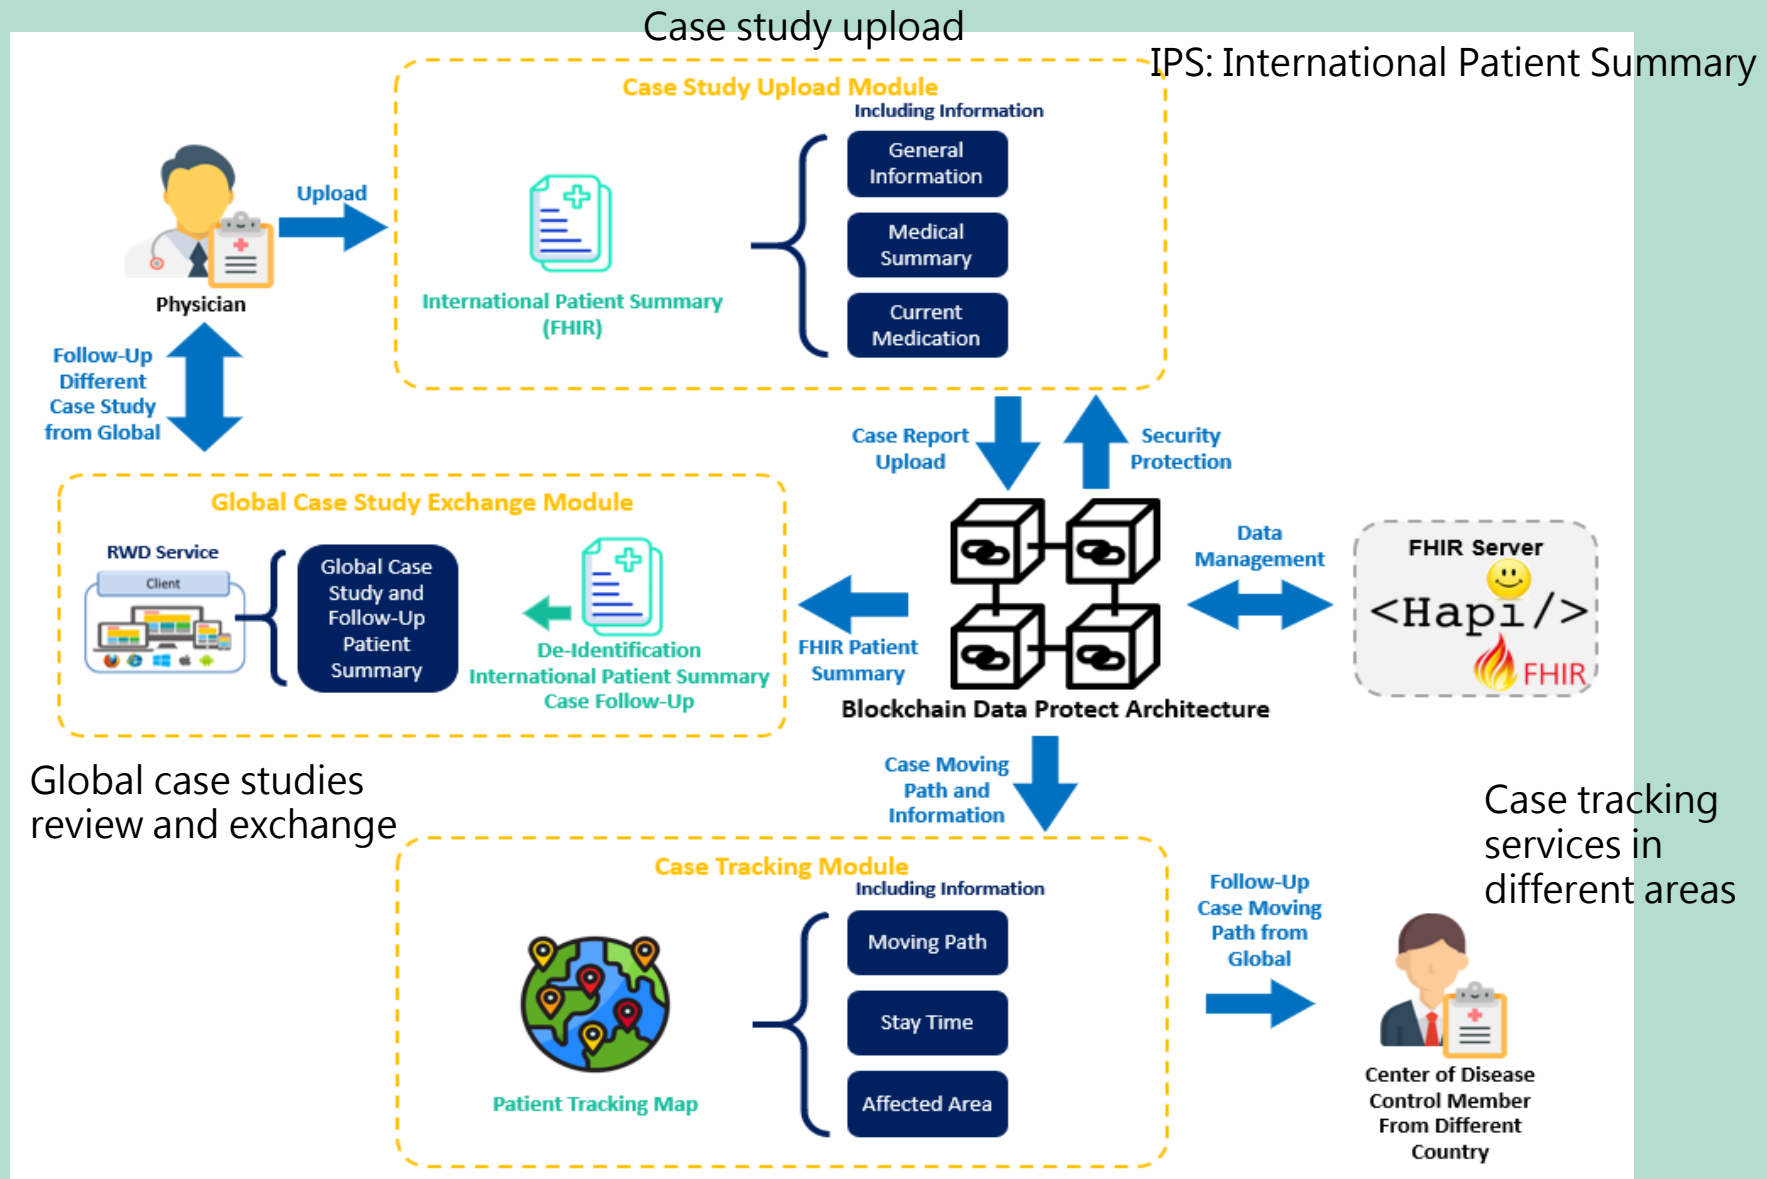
Case study upload

IPS: International Patient Summary

Case Study Upload Module

Including Information

Physician

Upload

International Patient Summary (FHIR)

General Information

Medical Summary

Current Medication

Follow-Up Different Case Study from Global

Case Report Upload

Security Protection

Global Case Study Exchange Module

RWD Service

Client

Global Case Study and Follow-Up Patient Summary

De-Identification International Patient Summary Case Follow-Up

FHIR Patient Summary

Data Management

FHIR Server

<Hapi/>

FHIR

Blockchain Data Protect Architecture

Global case studies review and exchange

Case Moving Path and Information

Case tracking services in different areas

Case Tracking Module

Including Information

Moving Path

Stay Time

Affected Area

Patient Tracking Map

Follow-Up Case Moving Path from Global

Center of Disease Control Member From Different Country